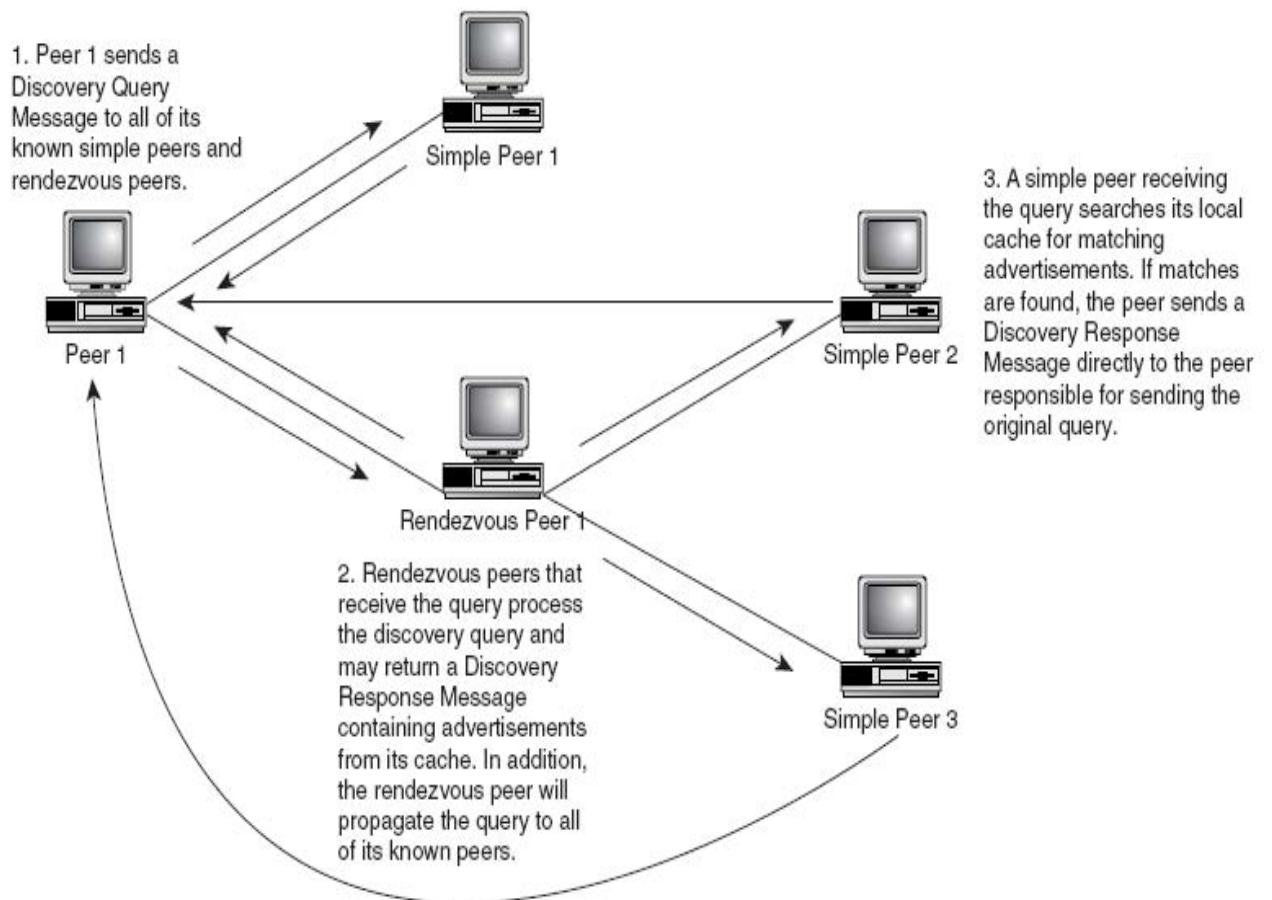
1. Peer 1 sends a Discovery Query Message to all of its known simple peers and rendezvous peers.

Simple Peer 1

3. A simple peer receiving the query searches its local cache for matching advertisements. If matches are found, the peer sends a Discovery Response Message directly to the peer responsible for sending the original query.

Peer 1

Simple Peer 2

Rendezvous Peer 1

2. Rendezvous peers that receive the query process the discovery query and may return a Discovery Response Message containing advertisements from its cache. In addition, the rendezvous peer will propagate the query to all of its known peers.

Simple Peer 3